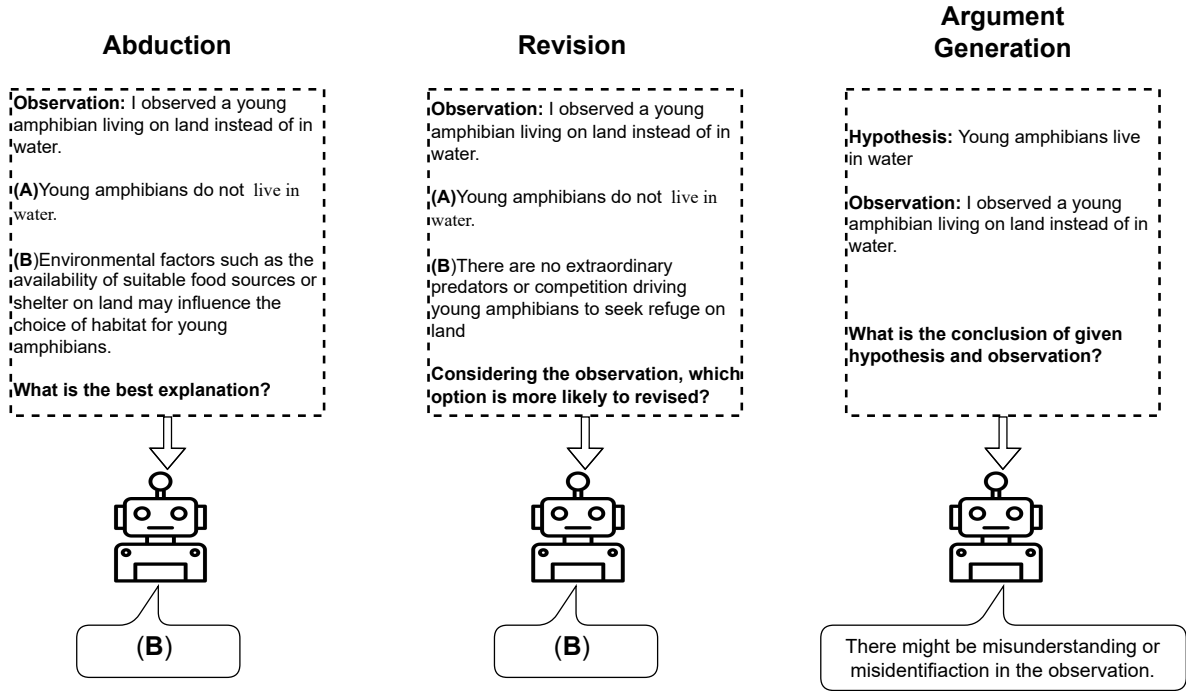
Abduction

Observation: I observed a young amphibian living on land instead of in water.

(A)Young amphibians do not live in water.

(B)Environmental factors such as the availability of suitable food sources or shelter on land may influence the choice of habitat for young amphibians.

What is the best explanation?

(B)

Revision

Observation: I observed a young amphibian living on land instead of in water.

(A)Young amphibians do not live in water.

(B)There are no extraordinary predators or competition driving young amphibians to seek refuge on land

Considering the observation, which option is more likely to revised?

(B)

Argument Generation

Hypothesis: Young amphibians live in water

Observation: I observed a young amphibian living on land instead of in water.

What is the conclusion of given hypothesis and observation?

There might be misunderstanding or misidentifiaction in the observation.